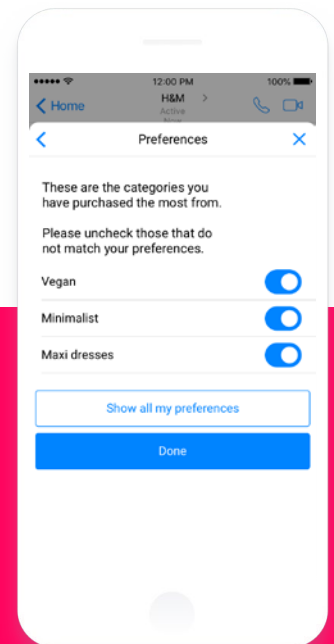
●●●●● 12:00 PM 100%

Home H&M > Active Now

Preferences

These are the categories you have purchased the most from.

Please uncheck those that do not match your preferences.

Vegan

Minimalist

Maxi dresses

Show all my preferences

Done